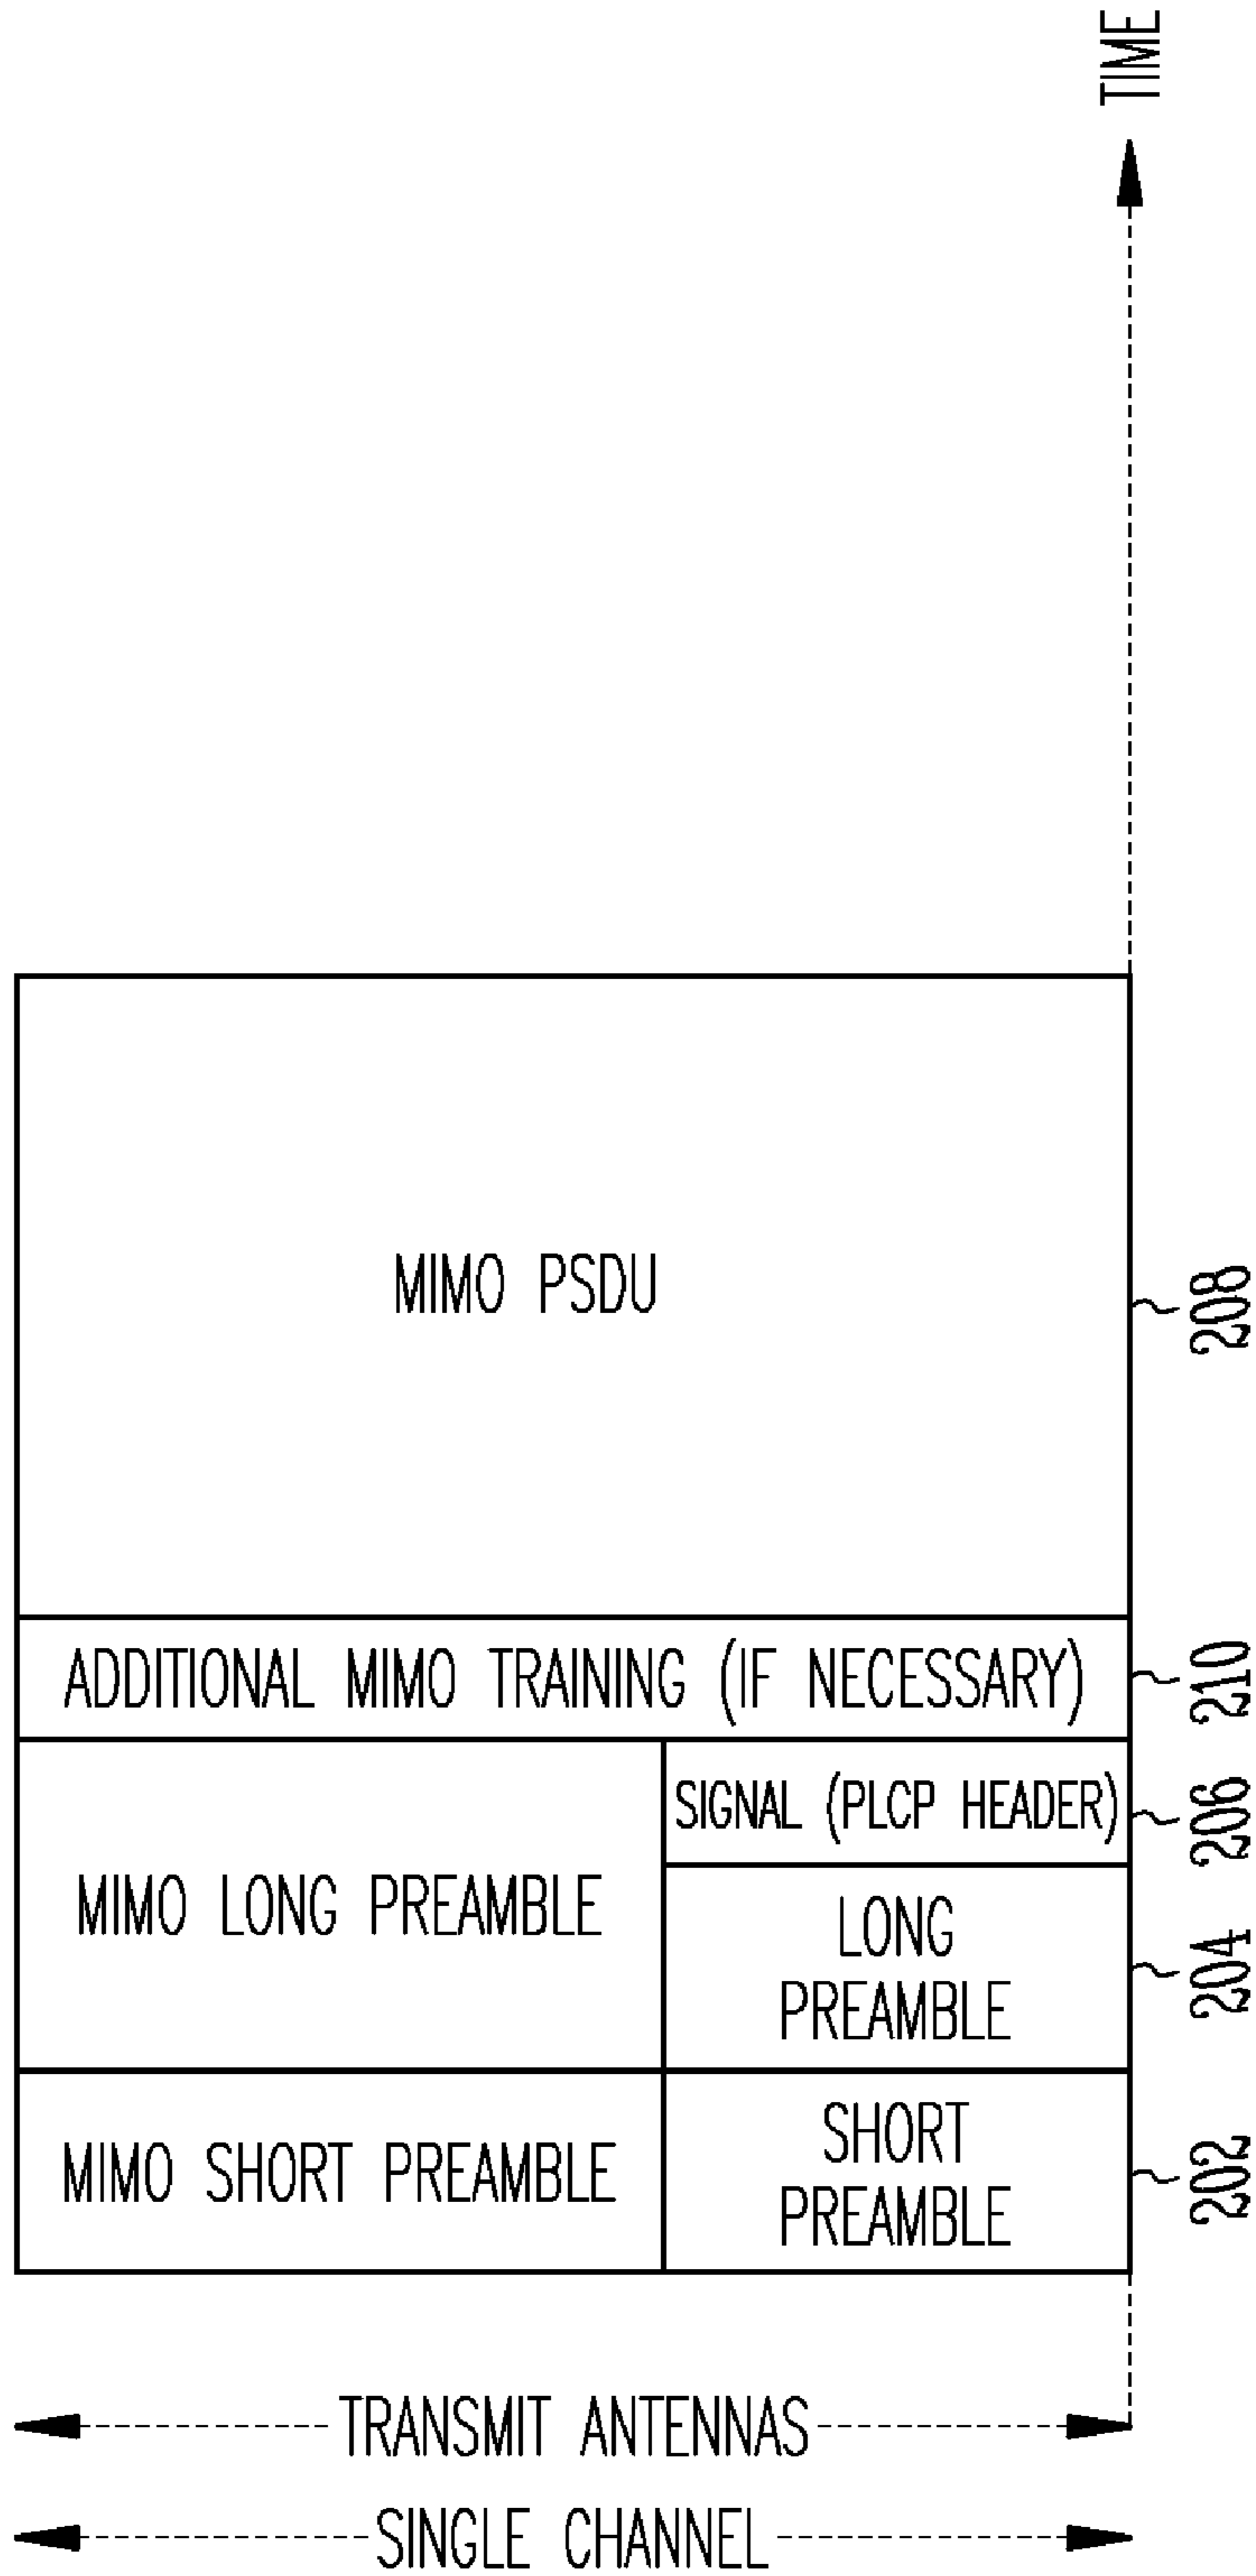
TIME

MIMO PSDU

208

ADDITIONAL MIMO TRAINING (IF NECESSARY)

210

MIMO LONG PREAMBLE

SIGNAL (PLCP HEADER)

206

LONG PREAMBLE

204

MIMO SHORT PREAMBLE

SHORT PREAMBLE

202

TRANSMIT ANTENNAS

SINGLE CHANNEL